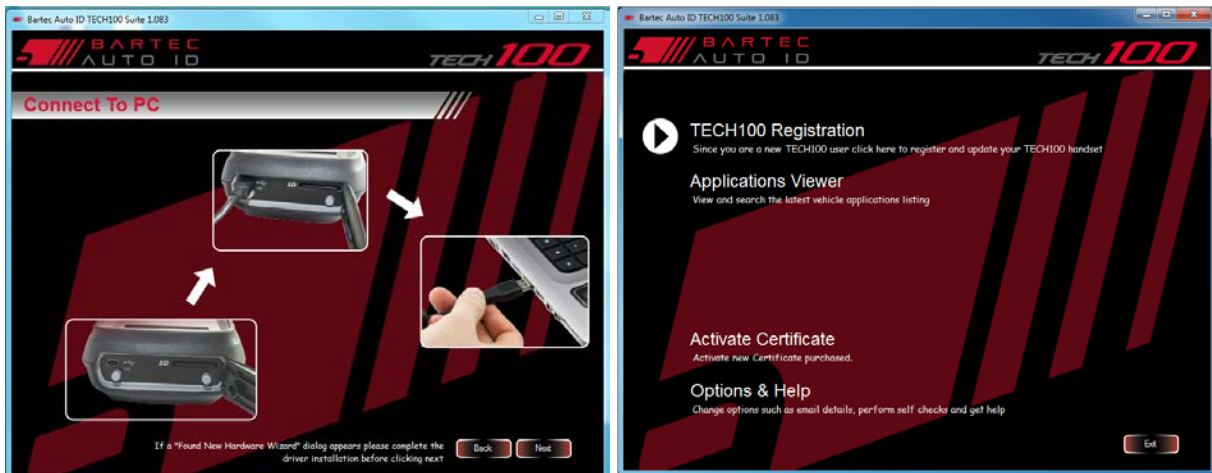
Bartec Auto ID TECH100 Suite 1.083

BARTEC AUTO ID

TECH100

Connect To PC

SD

SD

If a "Found New Hardware Wizard" dialog appears please complete the driver installation before clicking next

Back

Next

Bartec Auto ID TECH100 Suite 1.083

BARTEC AUTO ID

TECH100

TECH100 Registration

Since you are a new TECH100 user click here to register and update your TECH100 handset

Applications Viewer

View and search the latest vehicle applications listing

Activate Certificate

Activate new Certificate purchased.

Options & Help

Change options such as email details, perform self checks and get help

Exit